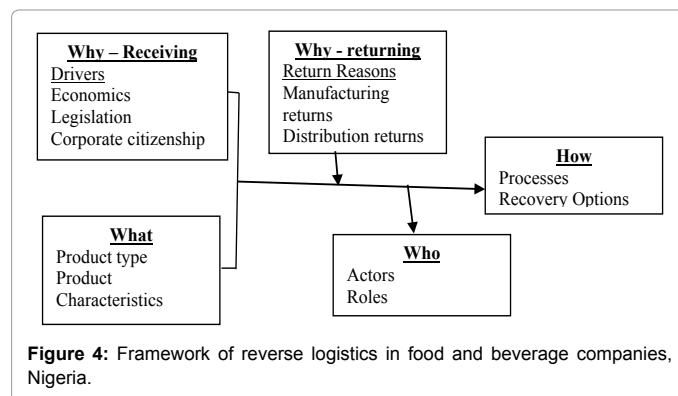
Why – Receiving
Drivers
Economics
Legislation
Corporate citizenship

Why - returning
Return Reasons
Manufacturing returns
Distribution returns

How
Processes
Recovery Options

What
Product type
Product Characteristics

Who
Actors
Roles

Figure 4: Framework of reverse logistics in food and beverage companies, Nigeria.